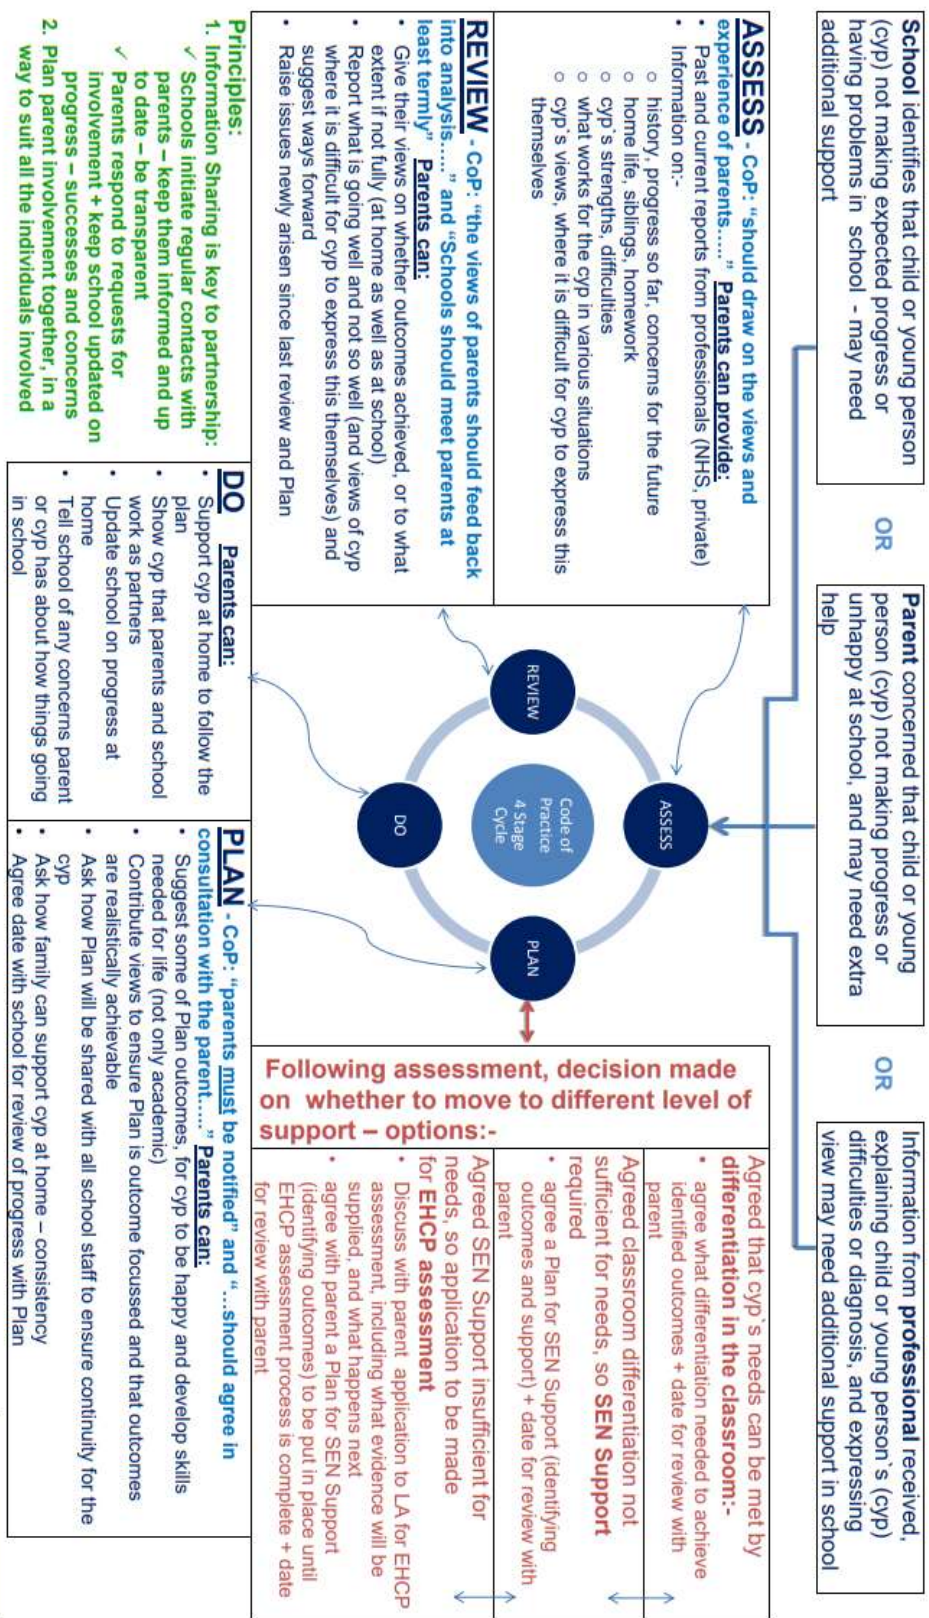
School identifies that child or young person (cyp) not making expected progress or having problems in school - may need additional support

OR

Parent concerned that child or young person (cyp) not making progress or unhappy at school, and may need extra help

OR

Information from professional received, explaining child or young person's (cyp) difficulties or diagnosis, and expressing view may need additional support in school

ASSESS - CoP: "should draw on the views and experience of parents….." Parents can provide:
• Past and current reports from professionals (NHS, private)
• Information on:-
○ history, progress so far, concerns for the future
○ home life, siblings, homework
○ cyp's strengths, difficulties
○ what works for the cyp in various situations
○ cyp's views, where it is difficult for cyp to express this themselves

REVIEW - CoP: "the views of parents should feed back into analysis….." and "Schools should meet parents at least termly" Parents can:
• Give their views on whether outcomes achieved, or to what extent if not fully (at home as well as at school)
• Report what is going well and not so well (and views of cyp where it is difficult for cyp to express this themselves) and suggest ways forward
• Raise issues newly arisen since last review and Plan

Principles:
1. Information Sharing is key to partnership:
✓ Schools initiate regular contacts with parents – keep them informed and up to date – be transparent
✓ Parents respond to requests for involvement + keep school updated on progress – successes and concerns
2. Plan parent involvement together, in a way to suit all the individuals involved

REVIEW
ASSESS
Code of Practice 4 Stage Cycle
DO
PLAN

DO Parents can:
• Support cyp at home to follow the plan
• Show cyp that parents and school work as partners
• Update school on progress at home
• Tell school of any concerns parent or cyp has about how things going in school

PLAN - CoP: "parents must be notified" and "…should agree in consultation with the parent….." Parents can:
• Suggest some of Plan outcomes, for cyp to be happy and develop skills needed for life (not only academic)
• Contribute views to ensure Plan is outcome focussed and that outcomes are realistically achievable
• Ask how Plan will be shared with all school staff to ensure continuity for the cyp
• Ask how family can support cyp at home – consistency
• Agree date with school for review of progress with Plan

Following assessment, decision made on whether to move to different level of support – options:-

Agreed that cyp's needs can be met by differentiation in the classroom:-
• agree what differentiation needed to achieve identified outcomes + date for review with parent

Agreed classroom differentiation not sufficient for needs, so SEN Support required
• agree a Plan for SEN Support (identifying outcomes and support) + date for review with parent

Agreed SEN Support insufficient for needs, so application to be made for EHCP assessment
• Discuss with parent application to LA for EHCP assessment, including what evidence will be supplied, and what happens next
• agree with parent a Plan for SEN Support (identifying outcomes) to be put in place until EHCP assessment process is complete + date for review with parent